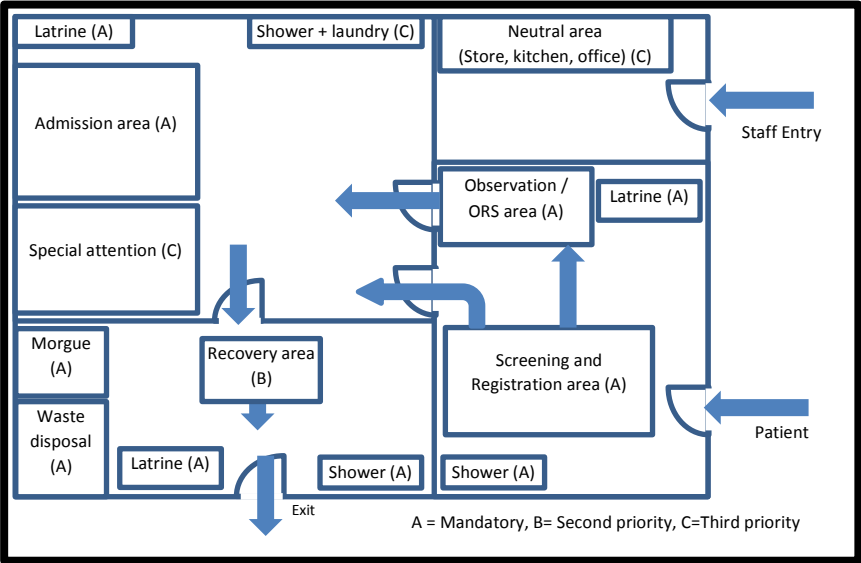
Latrine (A)

Shower + laundry (C)

Neutral area (Store, kitchen, office) (C)

Staff Entry

Admission area (A)

Observation / ORS area (A)

Latrine (A)

Special attention (C)

Morgue (A)

Recovery area (B)

Screening and Registration area (A)

Patient

Waste disposal (A)

Latrine (A)

Shower (A)

Shower (A)

Exit

A = Mandatory, B= Second priority, C=Third priority